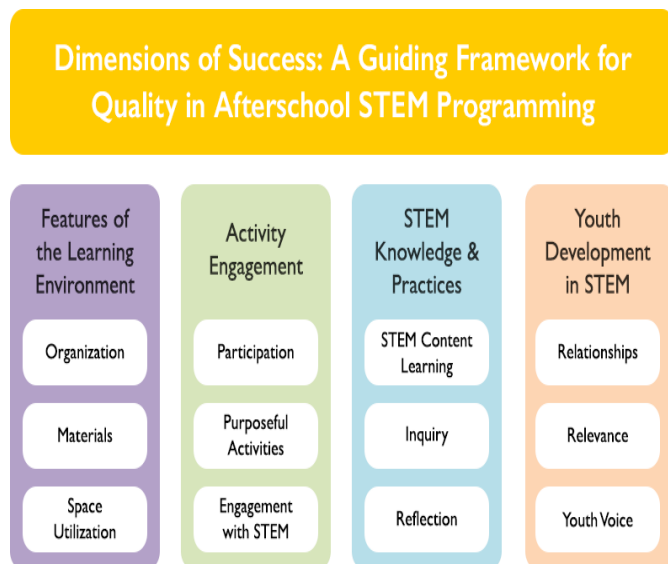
Dimensions of Success: A Guiding Framework for Quality in Afterschool STEM Programming

Features of the Learning Environment

Organization

Materials

Space Utilization

Activity Engagement

Participation

Purposeful Activities

Engagement with STEM

STEM Knowledge & Practices

STEM Content Learning

Inquiry

Reflection

Youth Development in STEM

Relationships

Relevance

Youth Voice